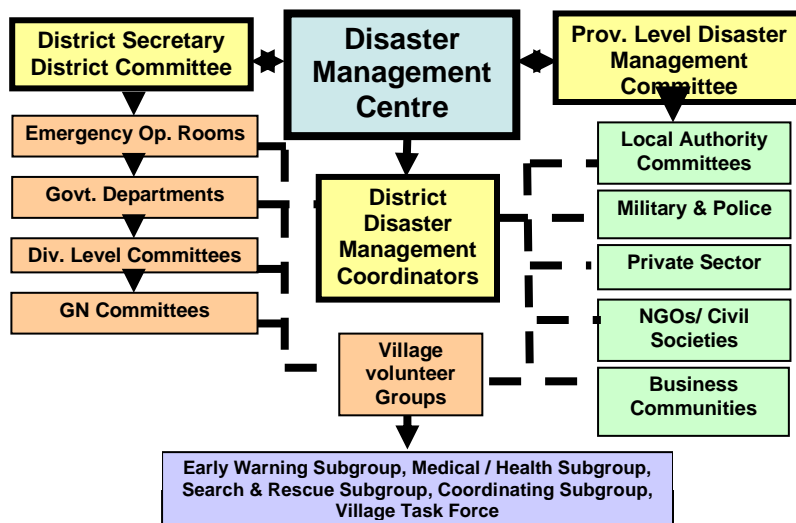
District Secretary District Committee

Disaster Management Centre

Prov. Level Disaster Management Committee

Emergency Op. Rooms

Govt. Departments

Div. Level Committees

GN Committees

District Disaster Management Coordinators

Local Authority Committees

Military & Police

Private Sector

NGOs/ Civil Societies

Business Communities

Village volunteer Groups

Early Warning Subgroup, Medical / Health Subgroup, Search & Rescue Subgroup, Coordinating Subgroup, Village Task Force